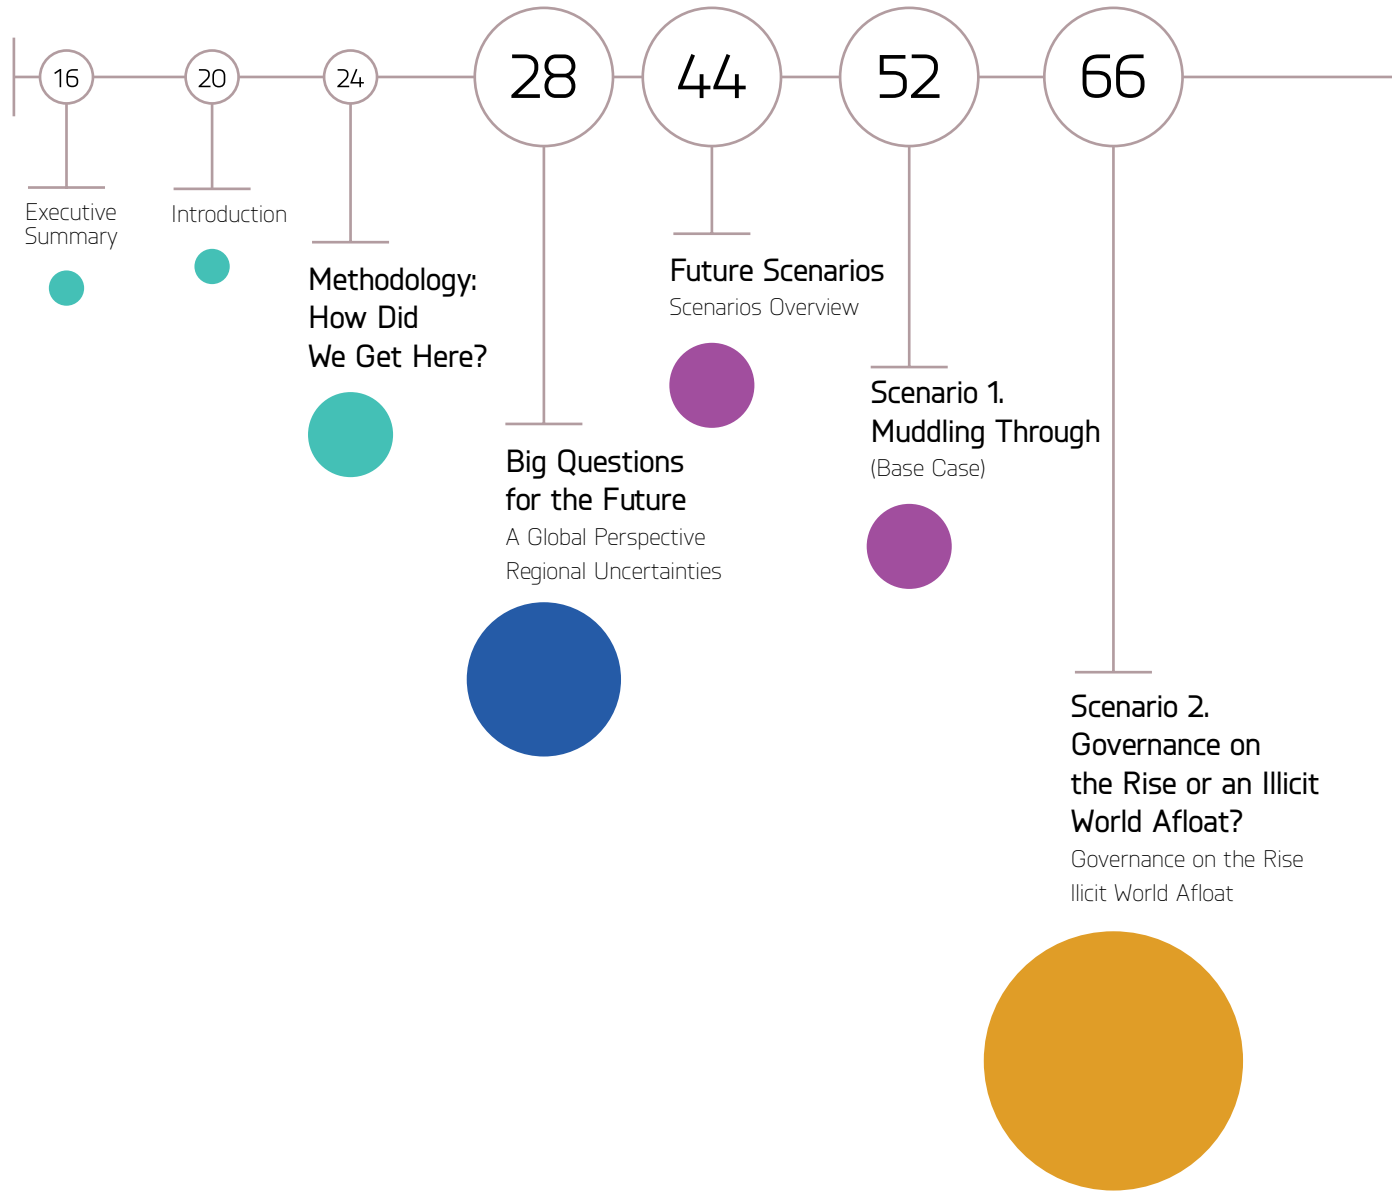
16

Executive Summary

20

Introduction

24

Methodology: How Did We Get Here?

28

Big Questions for the Future

A Global Perspective

Regional Uncertainties

44

Future Scenarios

Scenarios Overview

52

Scenario 1. Muddling Through

(Base Case)

66

Scenario 2. Governance on the Rise or an Illicit World Afloat?

Governance on the Rise

Ilicit World Afloat